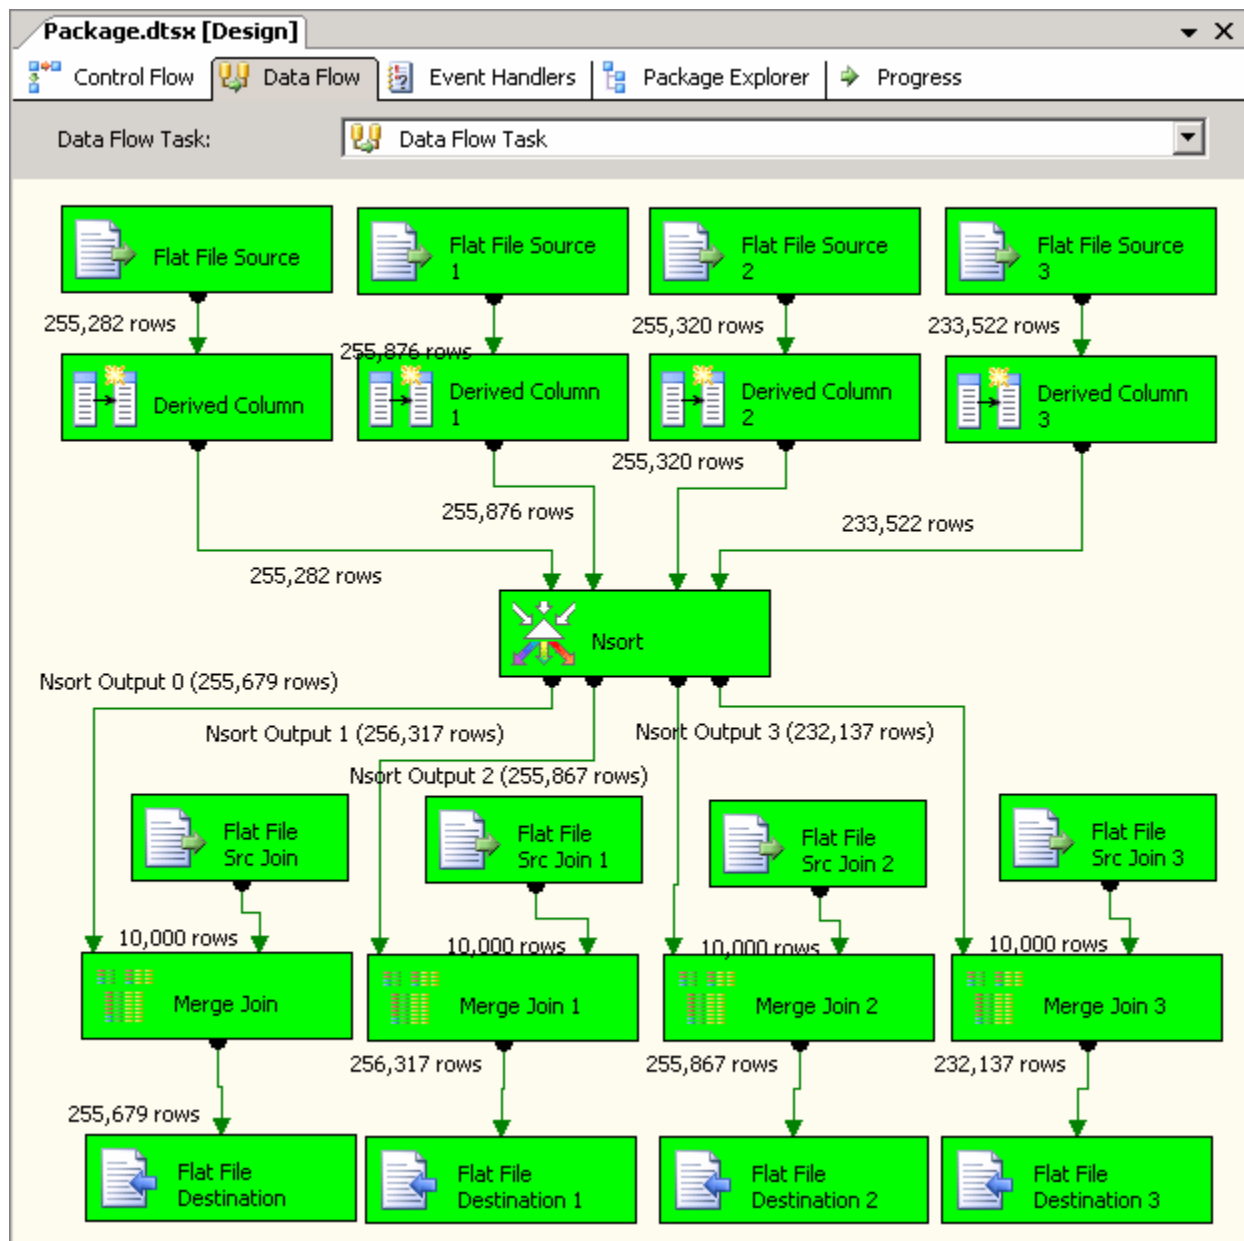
Package.dtsx [Design]

Control Flow | Data Flow | Event Handlers | Package Explorer | Progress

Data Flow Task: Data Flow Task

Flat File Source

Flat File Source 1

Flat File Source 2

Flat File Source 3

255,282 rows

255,876 rows

255,320 rows

233,522 rows

Derived Column

Derived Column 1

Derived Column 2

Derived Column 3

255,320 rows

255,876 rows

233,522 rows

255,282 rows

Nsort

Nsort Output 0 (255,679 rows)

Nsort Output 1 (256,317 rows)

Nsort Output 3 (232,137 rows)

Nsort Output 2 (255,867 rows)

Flat File Src Join

Flat File Src Join 1

Flat File Src Join 2

Flat File Src Join 3

10,000 rows

10,000 rows

10,000 rows

10,000 rows

Merge Join

Merge Join 1

Merge Join 2

Merge Join 3

256,317 rows

255,867 rows

232,137 rows

255,679 rows

Flat File Destination

Flat File Destination 1

Flat File Destination 2

Flat File Destination 3